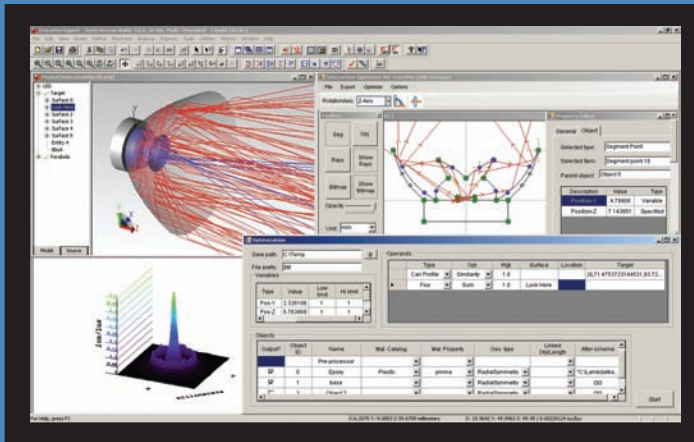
File Export Optimize Options
Rotate/view 2 Axis
General Object
Selected type Segment Point
Selected Item Segment point 18
Parent object Object 0
| Description | Value | Type |
|---|---|---|
| Position Y | 4.79909 | Variable |
| Position Z | 7.143851 | Specified |

Seg Obj
Rays Show Rays
Bitmap Show Bitmap
Opacity
Unit inch

Model Source

Target
Surface 0
Surface 1
Surface 2
Surface 3
Surface 4
Surface 5
Entity 4
Block
Parabola

Optimization
Base path: C:\Temp
File prefix: BB
Variables
| Type | Value | Low limit | Hi limit |
|---|---|---|---|
| Pos-Y | 2.328108 | 1 | 1 |
| Pos-Z | 5.763808 | 1 | 1 |

Operands
| | Type | | Opt | | Wgt | Surface | Location | Target |
|---|---|---|---|---|---|---|---|---|
| | Can Profile | | Similarity | | 1.0 | | | 20,71.47537231448 31,83.72... |
| ▸ | Flux | | Sum | | 1.0 | Look Here | | |

Objects
| Output? | Object ID | Name | Mat. Catalog | Mat. Property | Geo. type | Linked ObjLength | After-scheme |
|---|---|---|---|---|---|---|---|
| | | Pre-processor | | | | | |
| ☑ | 0 | Epoxy | Plastic | pmma | RadialSymmetry | | "C:\Lambda\dra... |
| ☑ | 1 | base | | | RadialSymmetry | | 000 |
| | 2 | Object 2 | | | RadialSymmetry | | 000 |

Start

For Help, press F1